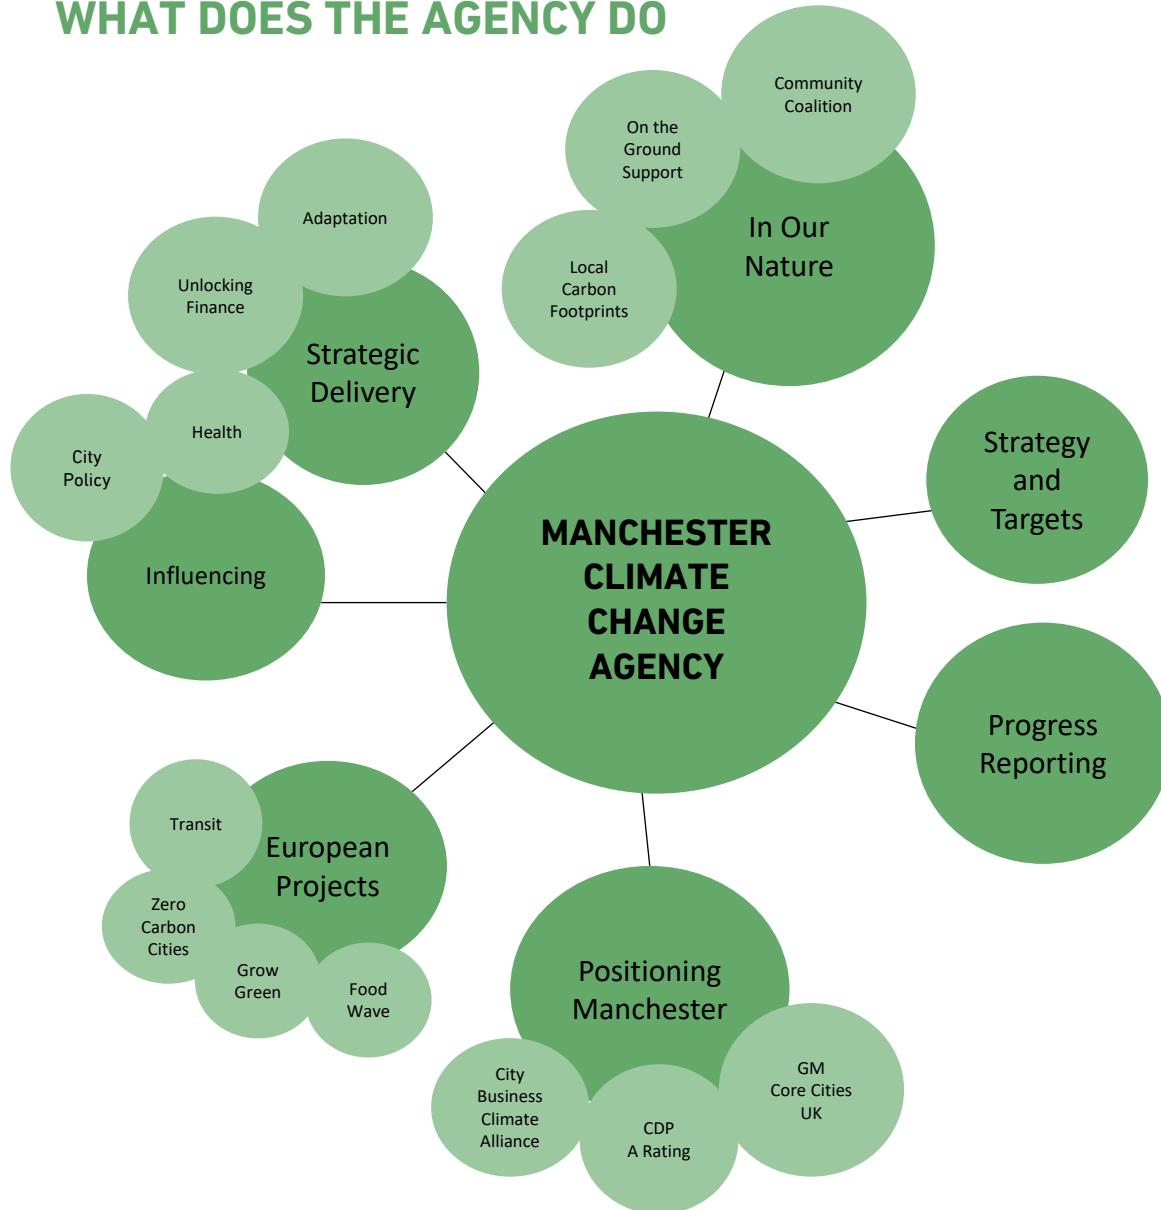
WHAT DOES THE AGENCY DO

MANCHESTER CLIMATE CHANGE AGENCY

In Our Nature

Community Coalition

On the Ground Support

Local Carbon Footprints

Strategic Delivery

Adaptation

Unlocking Finance

Health

Influencing

City Policy

Strategy and Targets

Progress Reporting

European Projects

Transit

Zero Carbon Cities

Grow Green

Food Wave

Positioning Manchester

City Business Climate Alliance

CDP A Rating

GM Core Cities UK